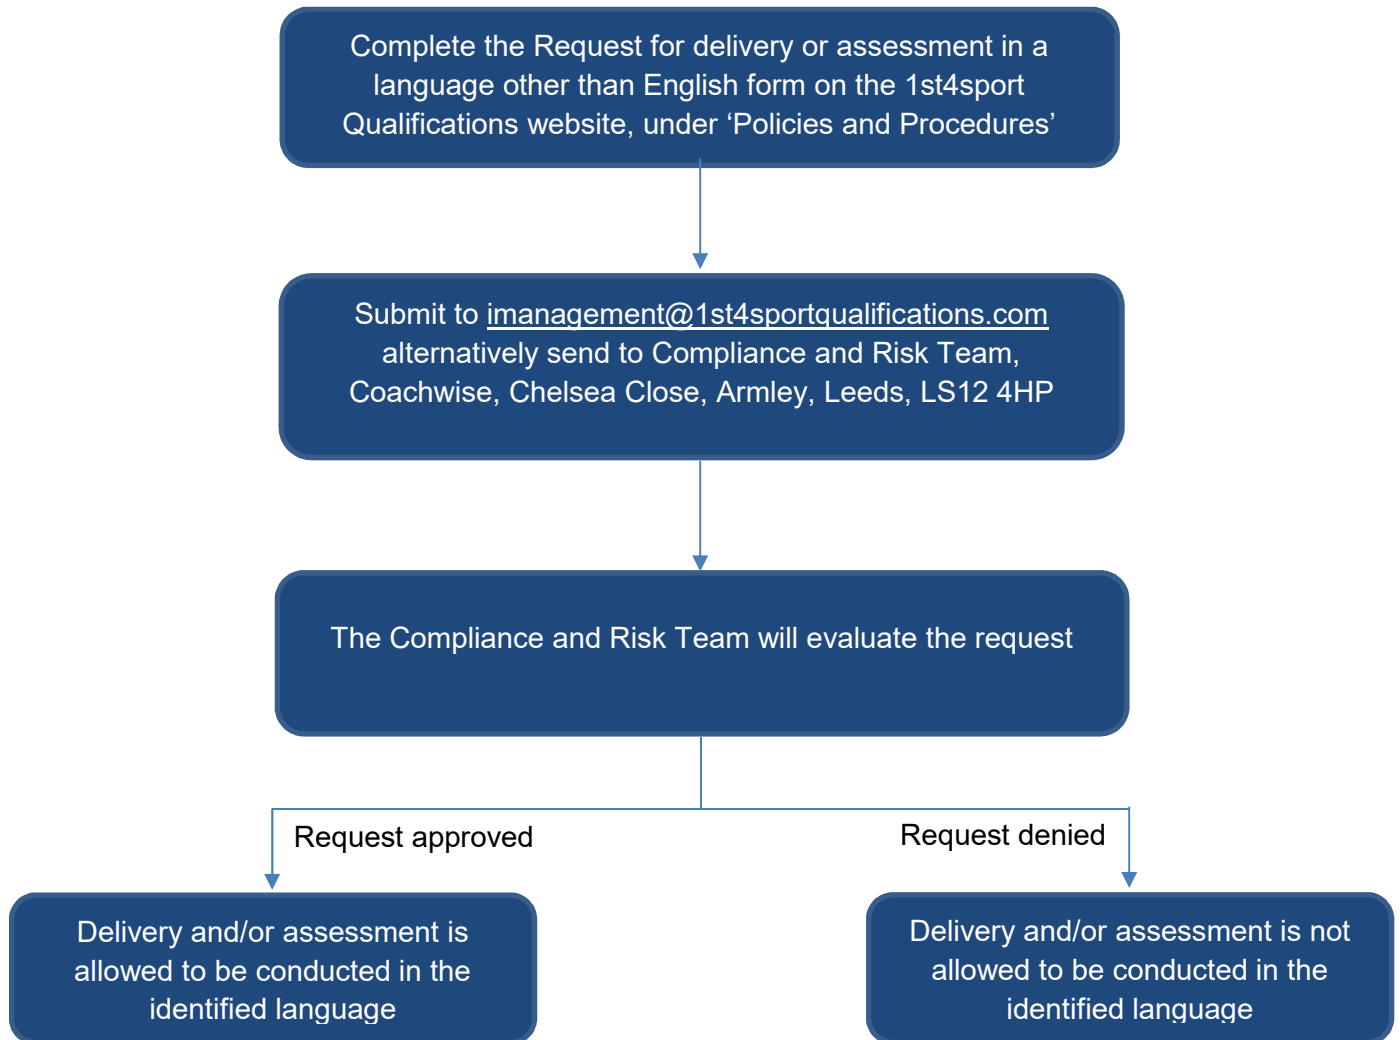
Complete the Request for delivery or assessment in a language other than English form on the 1st4sport Qualifications website, under ‘Policies and Procedures’

Submit to imanagement@1st4sportqualifications.com alternatively send to Compliance and Risk Team, Coachwise, Chelsea Close, Armley, Leeds, LS12 4HP

The Compliance and Risk Team will evaluate the request

Request approved

Request denied

Delivery and/or assessment is allowed to be conducted in the identified language

Delivery and/or assessment is not allowed to be conducted in the identified language